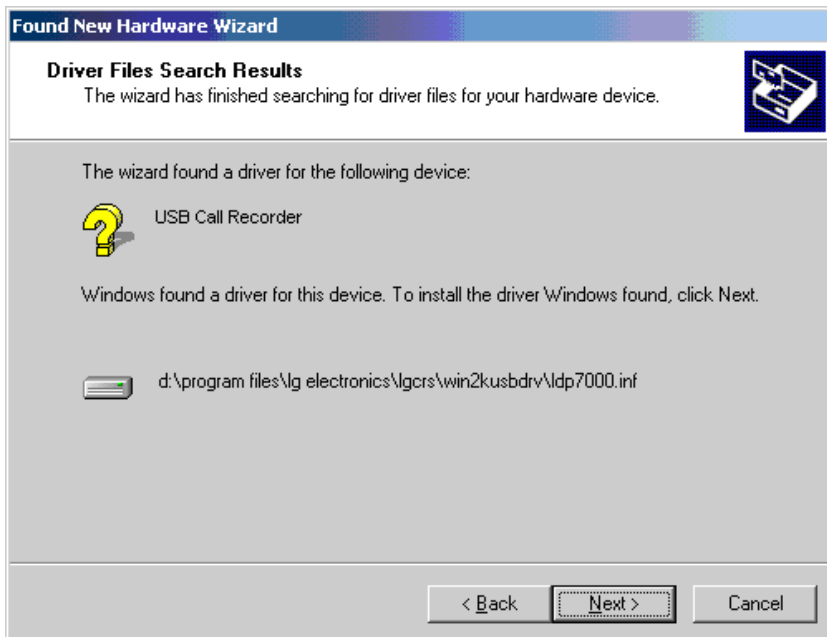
Found New Hardware Wizard

Driver Files Search Results
The wizard has finished searching for driver files for your hardware device.

The wizard found a driver for the following device:

USB Call Recorder

Windows found a driver for this device. To install the driver Windows found, click Next.

d:\program files\lg electronics\lgcrs\win2kusbdrv\ldp7000.inf

< Back
Next >
Cancel